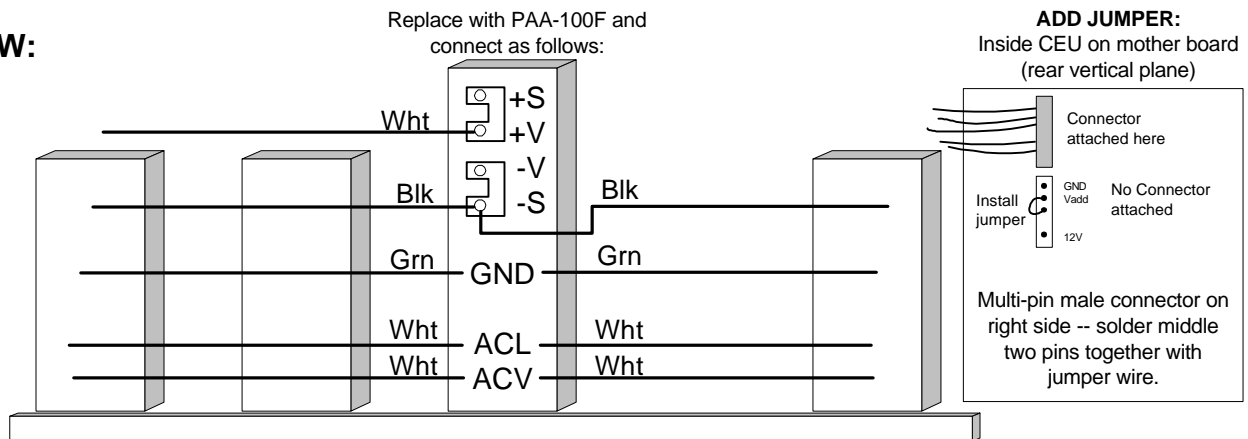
W:

Replace with PAA-100F and connect as follows:

+S
+V
Wht
-V
-S
Blk
Blk
Grn
GND
Grn
Wht
ACL
Wht
Wht
ACV
Wht

ADD JUMPER:
Inside CEU on mother board (rear vertical plane)

Connector attached here

Install jumper
GND
Vadd
12V
No Connector attached

Multi-pin male connector on right side -- solder middle two pins together with jumper wire.